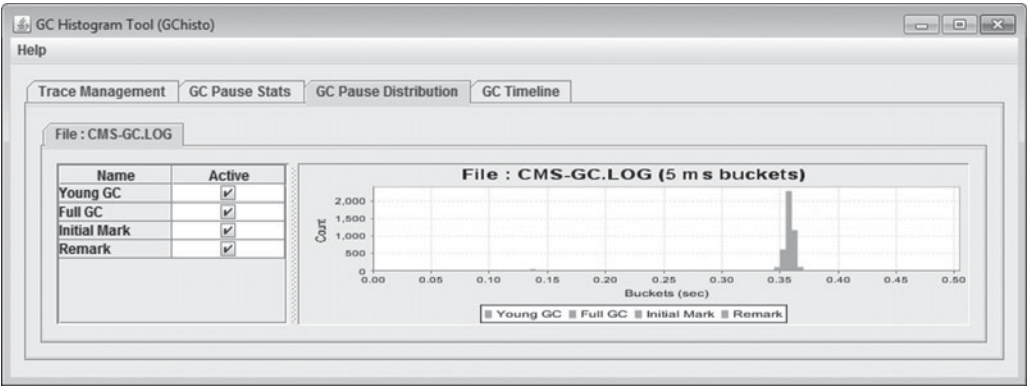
GC Histogram Tool (GChisto)

Help

Trace Management | GC Pause Stats | GC Pause Distribution | GC Timeline

File : CMS-GC.LOG

| Name | Active |
|---|---|
| Young GC | ✔ |
| Full GC | ✔ |
| Initial Mark | ✔ |
| Remark | ✔ |

File : CMS-GC.LOG (5 m s buckets)

Count

2,000
1,500
1,000
500
0

0.00 0.05 0.10 0.15 0.20 0.25 0.30 0.35 0.40 0.45 0.50

Buckets (sec)

Young GC Full GC Initial Mark Remark